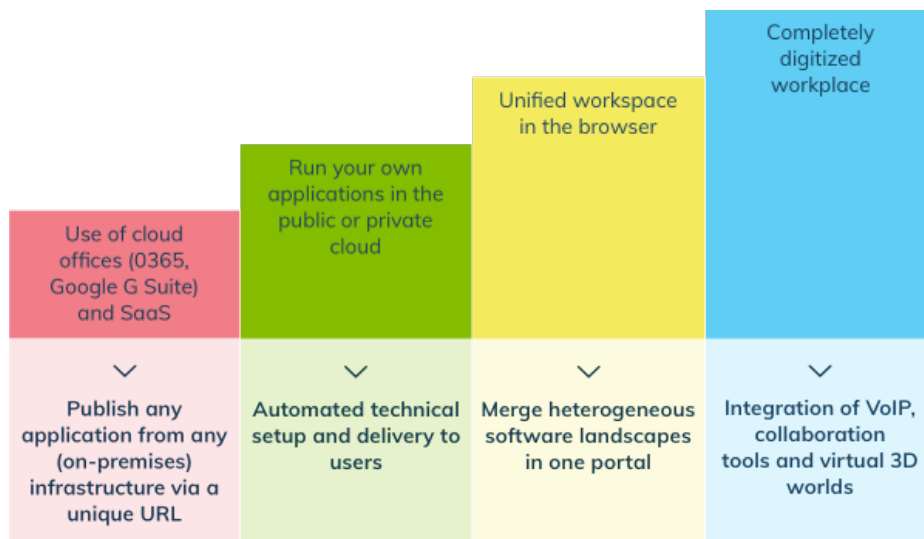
Use of cloud offices (0365, Google G Suite) and SaaS

Publish any application from any (on-premises) infrastructure via a unique URL

Run your own applications in the public or private cloud

Automated technical setup and delivery to users

Unified workspace in the browser

Merge heterogeneous software landscapes in one portal

Completely digitized workplace

Integration of VoIP, collaboration tools and virtual 3D worlds